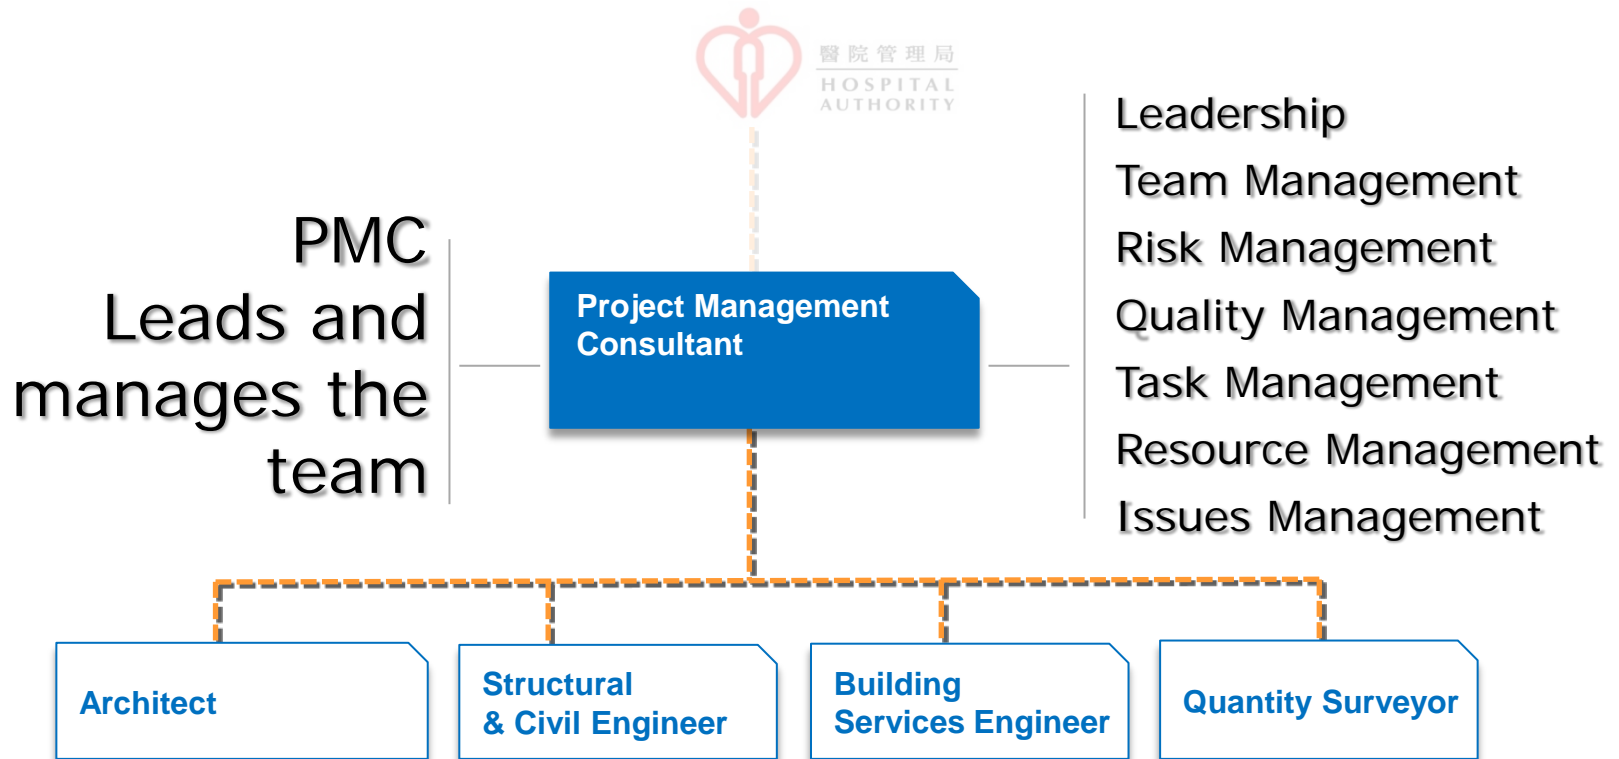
醫院管理局
HOSPITAL
AUTHORITY

PMC
Leads and manages the team

Project Management Consultant

Leadership
Team Management
Risk Management
Quality Management
Task Management
Resource Management
Issues Management

Architect

Structural & Civil Engineer

Building Services Engineer

Quantity Surveyor